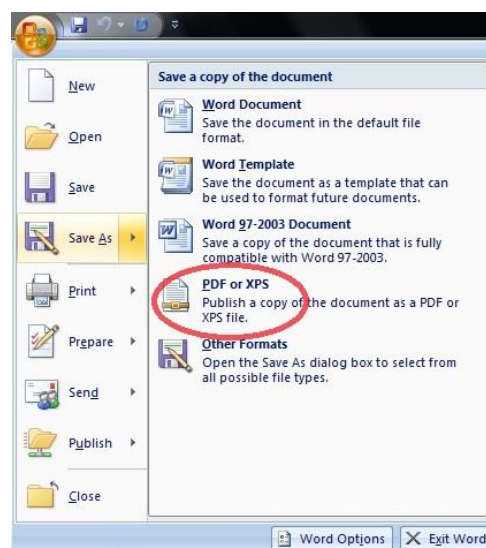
New

Open

Save

Save As

Print

Prepare

Send

Publish

Close

Save a copy of the document

Word Document
Save the document in the default file format.

Word Template
Save the document as a template that can be used to format future documents.

Word 97-2003 Document
Save a copy of the document that is fully compatible with Word 97-2003.

PDF or XPS
Publish a copy of the document as a PDF or XPS file.

Other Formats
Open the Save As dialog box to select from all possible file types.

Word Options

Exit Word